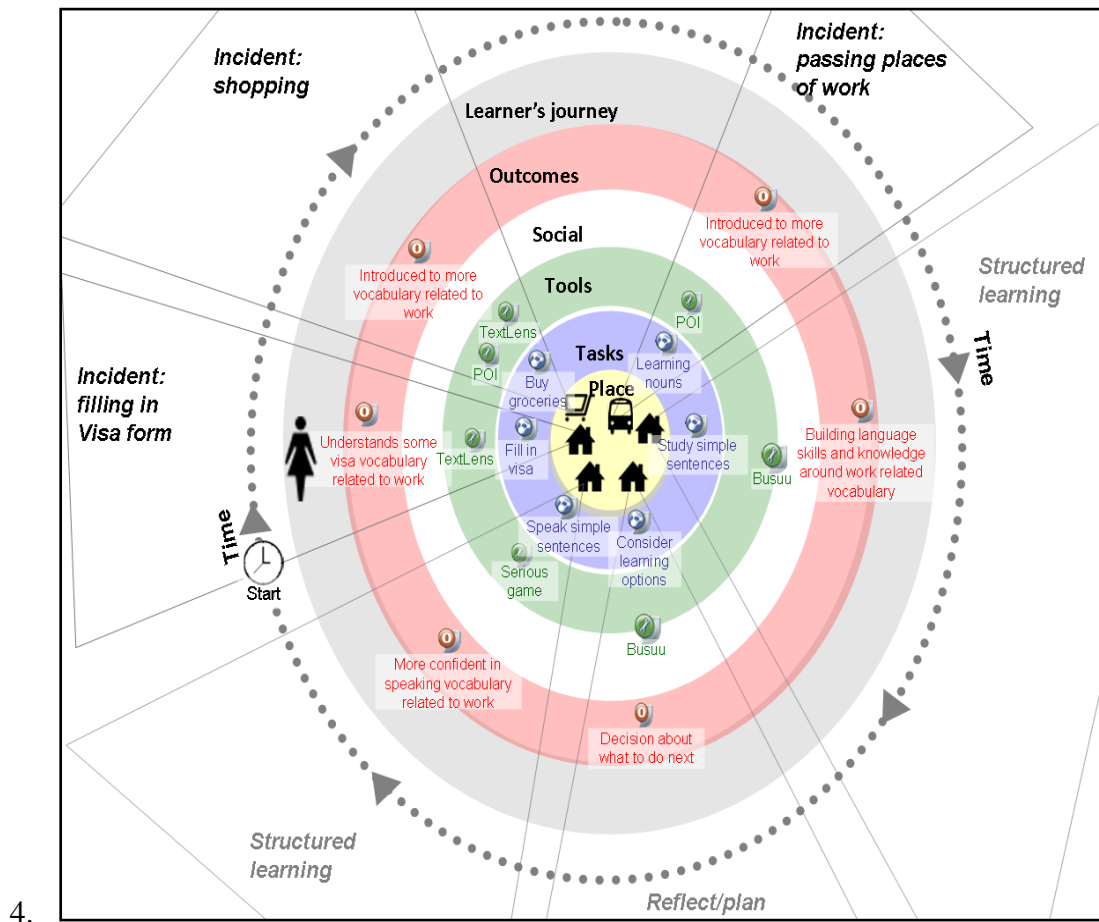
Incident: shopping

Incident: passing places of work

Learner's journey

Outcomes

Social

Tools

Tasks

Place

Introduced to more vocabulary related to work

Introduced to more vocabulary related to work

Structured learning

Time

TextLens

POI

POI

Learning nouns

Buy groceries

Incident: filling in Visa form

Understands some visa vocabulary related to work

TextLens

Fill in visa

Study simple sentences

Busuu

Building language skills and knowledge around work related vocabulary

Time

Start

Speak simple sentences

Consider learning options

Serious game

Busuu

More confident in speaking vocabulary related to work

Decision about what to do next

Structured learning

Reflect/plan

4.